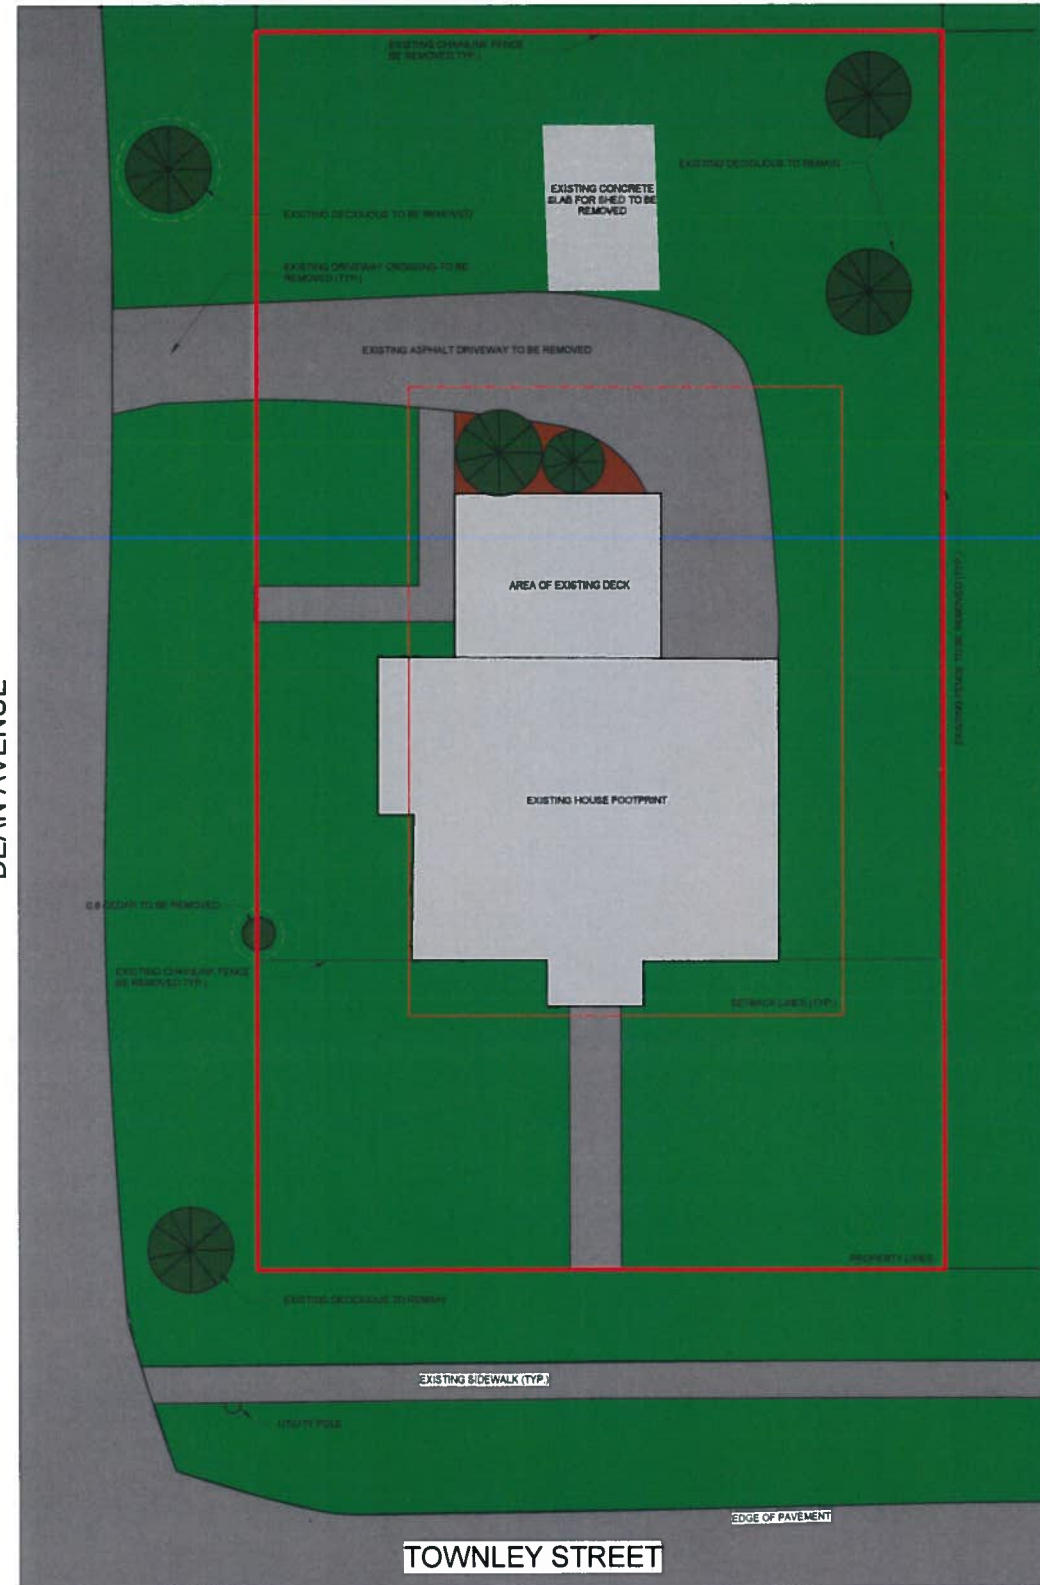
EXISTING CHAINLINK FENCE BE REMOVED (TYP.)

EXISTING DECIDUOUS TO REMAIN

EXISTING CONCRETE SLAB FOR SHED TO BE REMOVED

EXISTING DECIDUOUS TO BE REMOVED

EXISTING DRIVEWAY CROSSING TO BE REMOVED (TYP.)

EXISTING ASPHALT DRIVEWAY TO BE REMOVED

AREA OF EXISTING DECK

EXISTING HOUSE FOOTPRINT

DEAN AVENUE

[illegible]

0.6 CEDAR TO BE REMOVED

EXISTING CHAINLINK FENCE BE REMOVED (TYP.)

SETBACK LINES (TYP.)

PROPERTY LINES

EXISTING DECIDUOUS TO REMAIN

EXISTING SIDEWALK (TYP.)

UTILITY POLE

EDGE OF PAVEMENT

TOWNLEY STREET